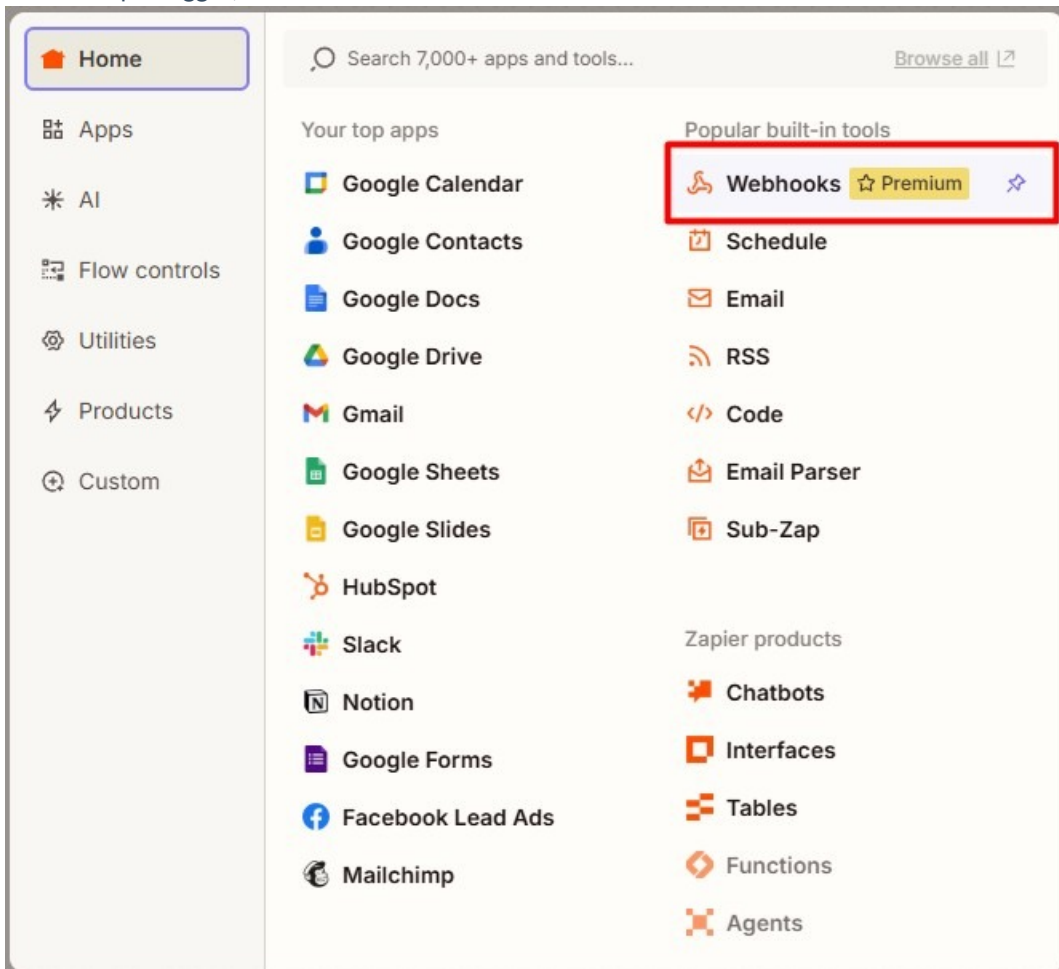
Home
Apps
AI
Flow controls
Utilities
Products
Custom

Search 7,000+ apps and tools...
Browse all

Your top apps
Google Calendar
Google Contacts
Google Docs
Google Drive
Gmail
Google Sheets
Google Slides
HubSpot
Slack
Notion
Google Forms
Facebook Lead Ads
Mailchimp

Popular built-in tools
Webhooks Premium
Schedule
Email
RSS
Code
Email Parser
Sub-Zap

Zapier products
Chatbots
Interfaces
Tables
Functions
Agents